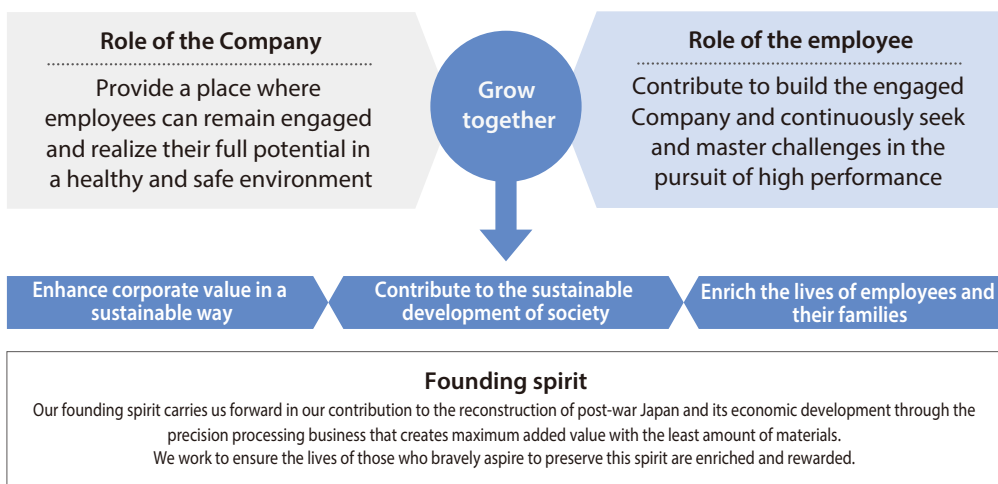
Role of the Company

Provide a place where employees can remain engaged and realize their full potential in a healthy and safe environment

Grow together

Role of the employee

Contribute to build the engaged Company and continuously seek and master challenges in the pursuit of high performance

Enhance corporate value in a sustainable way

Contribute to the sustainable development of society

Enrich the lives of employees and their families

Founding spirit

Our founding spirit carries us forward in our contribution to the reconstruction of post-war Japan and its economic development through the precision processing business that creates maximum added value with the least amount of materials.
We work to ensure the lives of those who bravely aspire to preserve this spirit are enriched and rewarded.